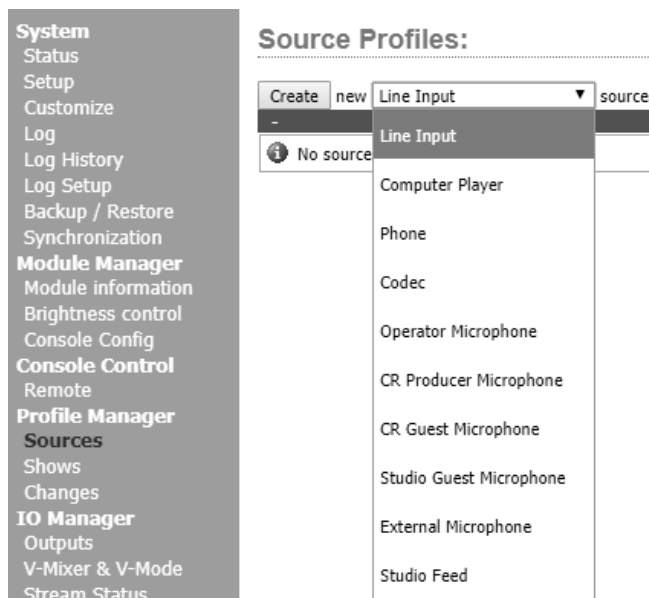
System
Status
Setup
Customize
Log
Log History
Log Setup
Backup / Restore
Synchronization
Module Manager
Module information
Brightness control
Console Config
Console Control
Remote
Profile Manager
Sources
Shows
Changes
IO Manager
Outputs
V-Mixer & V-Mode
Stream Status

Source Profiles:

Create new Line Input ▼ source

-

No source

Line Input
Computer Player
Phone
Codec
Operator Microphone
CR Producer Microphone
CR Guest Microphone
Studio Guest Microphone
External Microphone
Studio Feed